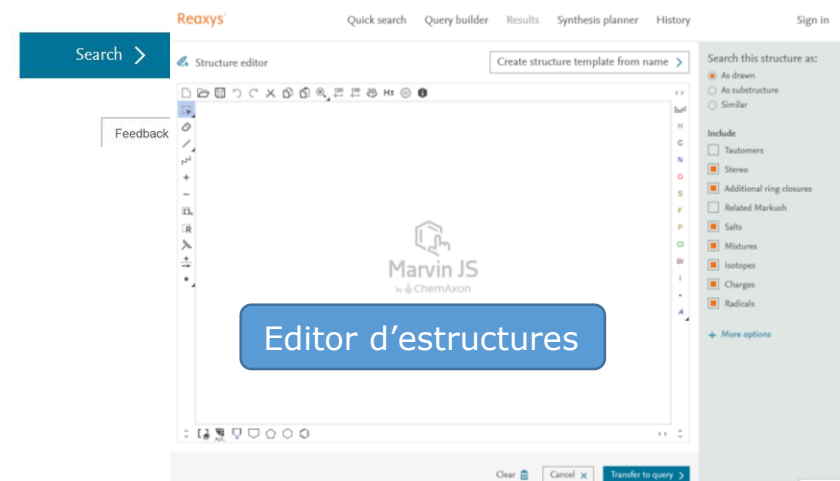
Reaxys

Quick search Query builder Results Synthesis planner History Sign in

Search >

Feedback

Structure editor

Create structure template from name >

Search this structure as:
As drawn
As substructure
Similar

Include
Tautomers
Stereo
Additional ring closures
Related Markush
Salts
Mixtures
Isotopes
Charges
Radicals

+ More options

H
C
N
O
S
F
P
Cl
Br
I

Marvin JS
by ChemAxon

Editor d'estructures

Clear
Cancel ×
Transfer to query >